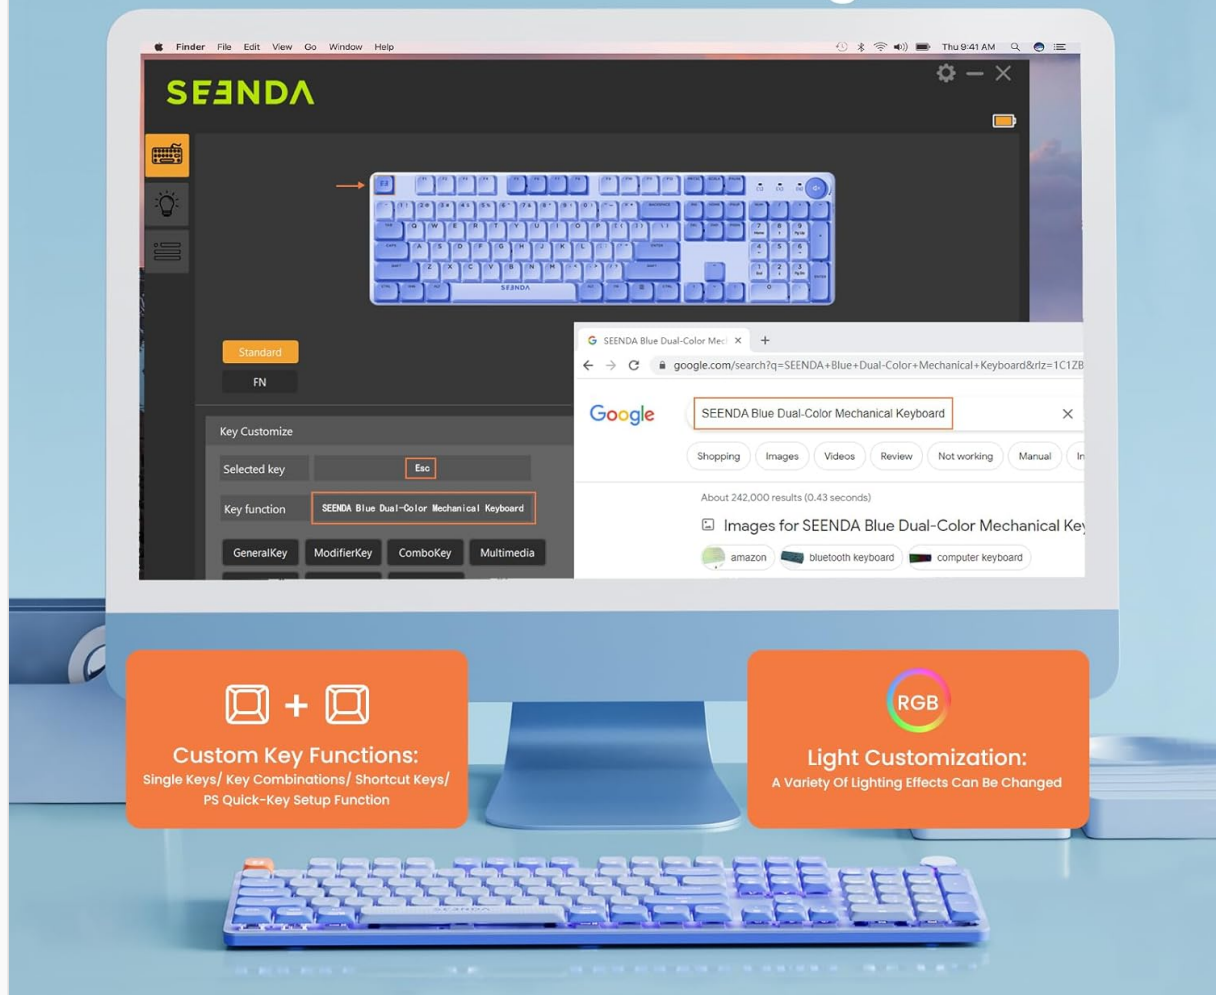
Finder File Edit View Go Window Help

Thu 9:41 AM

SEƎNDA

Standard

FN

Key Customize

Selected key

Esc

Key function

SEENDA Blue Dual-Color Mechanical Keyboard

GeneralKey ModifierKey ComboKey Multimedia

SEENDA Blue Dual-Color Mec

google.com/search?q=SEENDA+Blue+Dual-Color+Mechanical+Keyboard&rlz=1C1ZB

Google

SEENDA Blue Dual-Color Mechanical Keyboard

Shopping Images Videos Review Not working Manual In

About 242,000 results (0.43 seconds)

Images for SEENDA Blue Dual-Color Mechanical Key

amazon bluetooth keyboard computer keyboard

Custom Key Functions:
Single Keys/ Key Combinations/ Shortcut Keys/ PS Quick-Key Setup Function

RGB

Light Customization:
A Variety Of Lighting Effects Can Be Changed

SEƎNDA